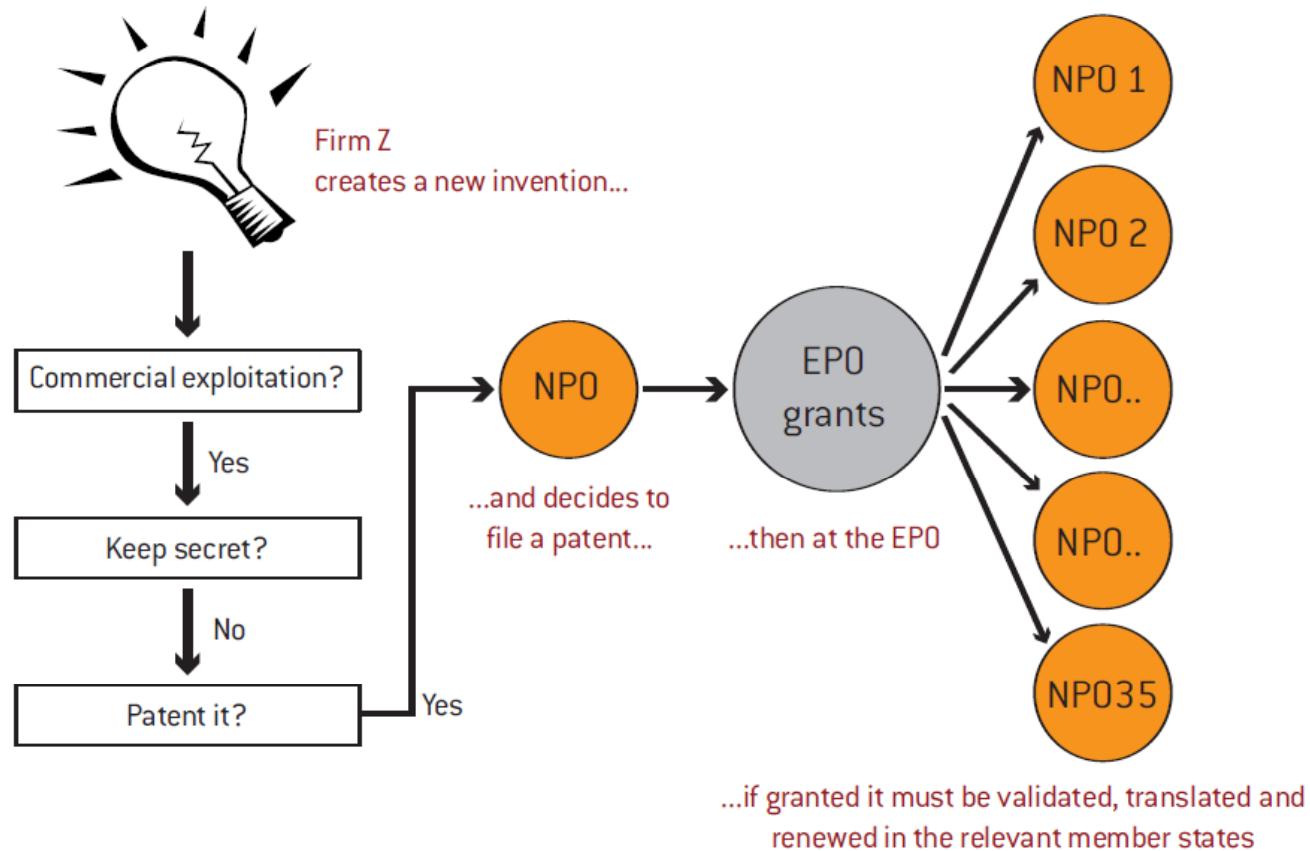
Firm Z
creates a new invention...

Commercial exploitation?

Yes

Keep secret?

No

Patent it?

Yes

NPO

...and decides to file a patent...

EPO
grants

...then at the EPO

NPO 1

NPO 2

NPO..

NPO..

NPO35

...if granted it must be validated, translated and renewed in the relevant member states